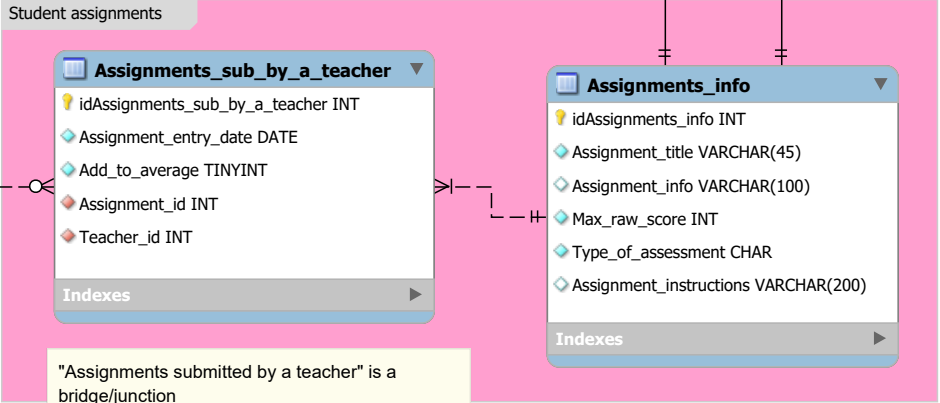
Student assignments

Assignments_sub_by_a_teacher
idAssignments_sub_by_a_teacher INT
Assignment_entry_date DATE
Add_to_average TINYINT
Assignment_id INT
Teacher_id INT
Indexes

Assignments_info
idAssignments_info INT
Assignment_title VARCHAR(45)
Assignment_info VARCHAR(100)
Max_raw_score INT
Type_of_assessment CHAR
Assignment_instructions VARCHAR(200)
Indexes

"Assignments submitted by a teacher" is a bridge/junction